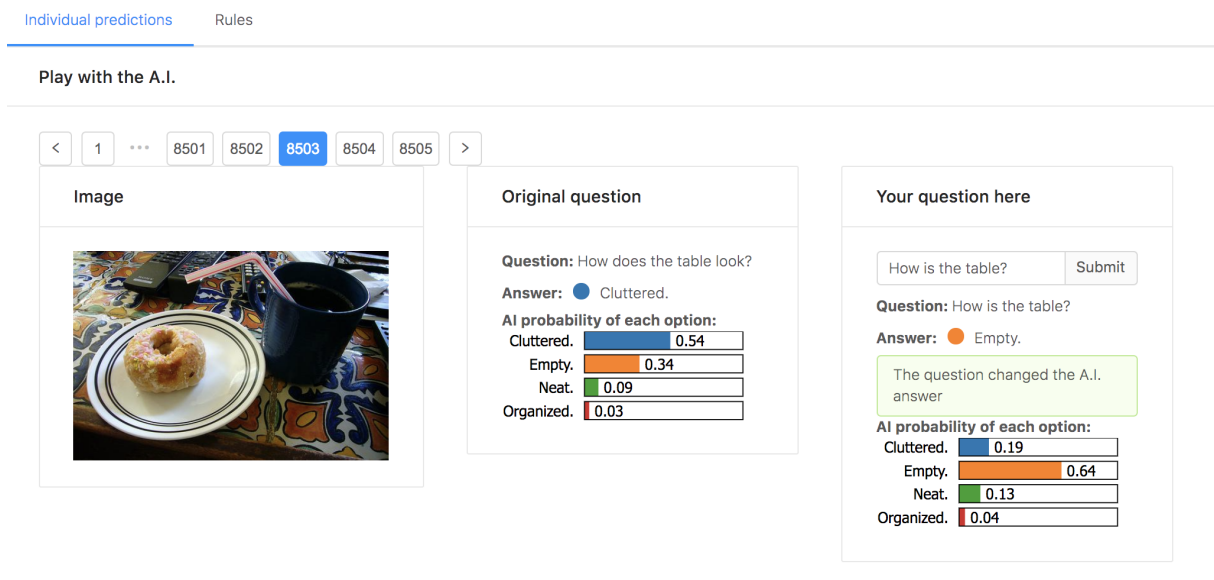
Individual predictions Rules

Play with the A.I.

< 1 ••• 8501 8502 8503 8504 8505 >

Image

Original question

Question: How does the table look?

Answer: Cluttered.

AI probability of each option:

| | |
|---|---|
| Cluttered. | 0.54 |
| Empty. | 0.34 |
| Neat. | 0.09 |
| Organized. | 0.03 |

Your question here

How is the table? Submit

Question: How is the table?

Answer: Empty.

The question changed the A.I. answer

AI probability of each option:

| | |
|---|---|
| Cluttered. | 0.19 |
| Empty. | 0.64 |
| Neat. | 0.13 |
| Organized. | 0.04 |